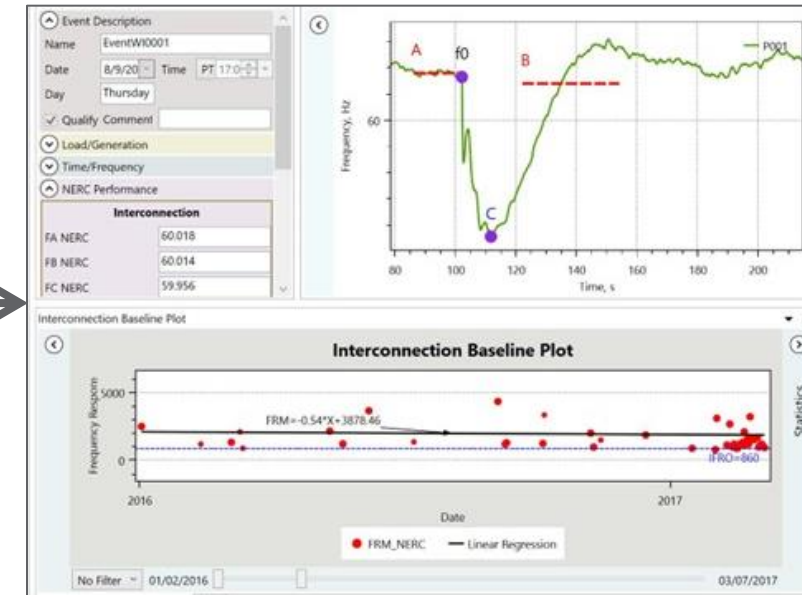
Event Description
Name EventWI0001
Date 8/9/20 Time PT 17:0
Day Thursday
✓ Qualify Comment
Load/Generation
Time/Frequency
NERC Performance

| Interconnection | |
|---|---|
| FA NERC | 60.018 |
| FB NERC | 60.014 |
| FC NERC | 59.956 |

A
f0
B
C
P001
Frequency, Hz
60
80 100 120 140 160 180 200
Time, s

Interconnection Baseline Plot

Interconnection Baseline Plot
Frequency Respon
5000
0
FRM=-0.54*X+3878.46
IFRO=860
2016
2017
Date
FRM_NERC
Linear Regression
Statistics
No Filter 01/02/2016 03/07/2017